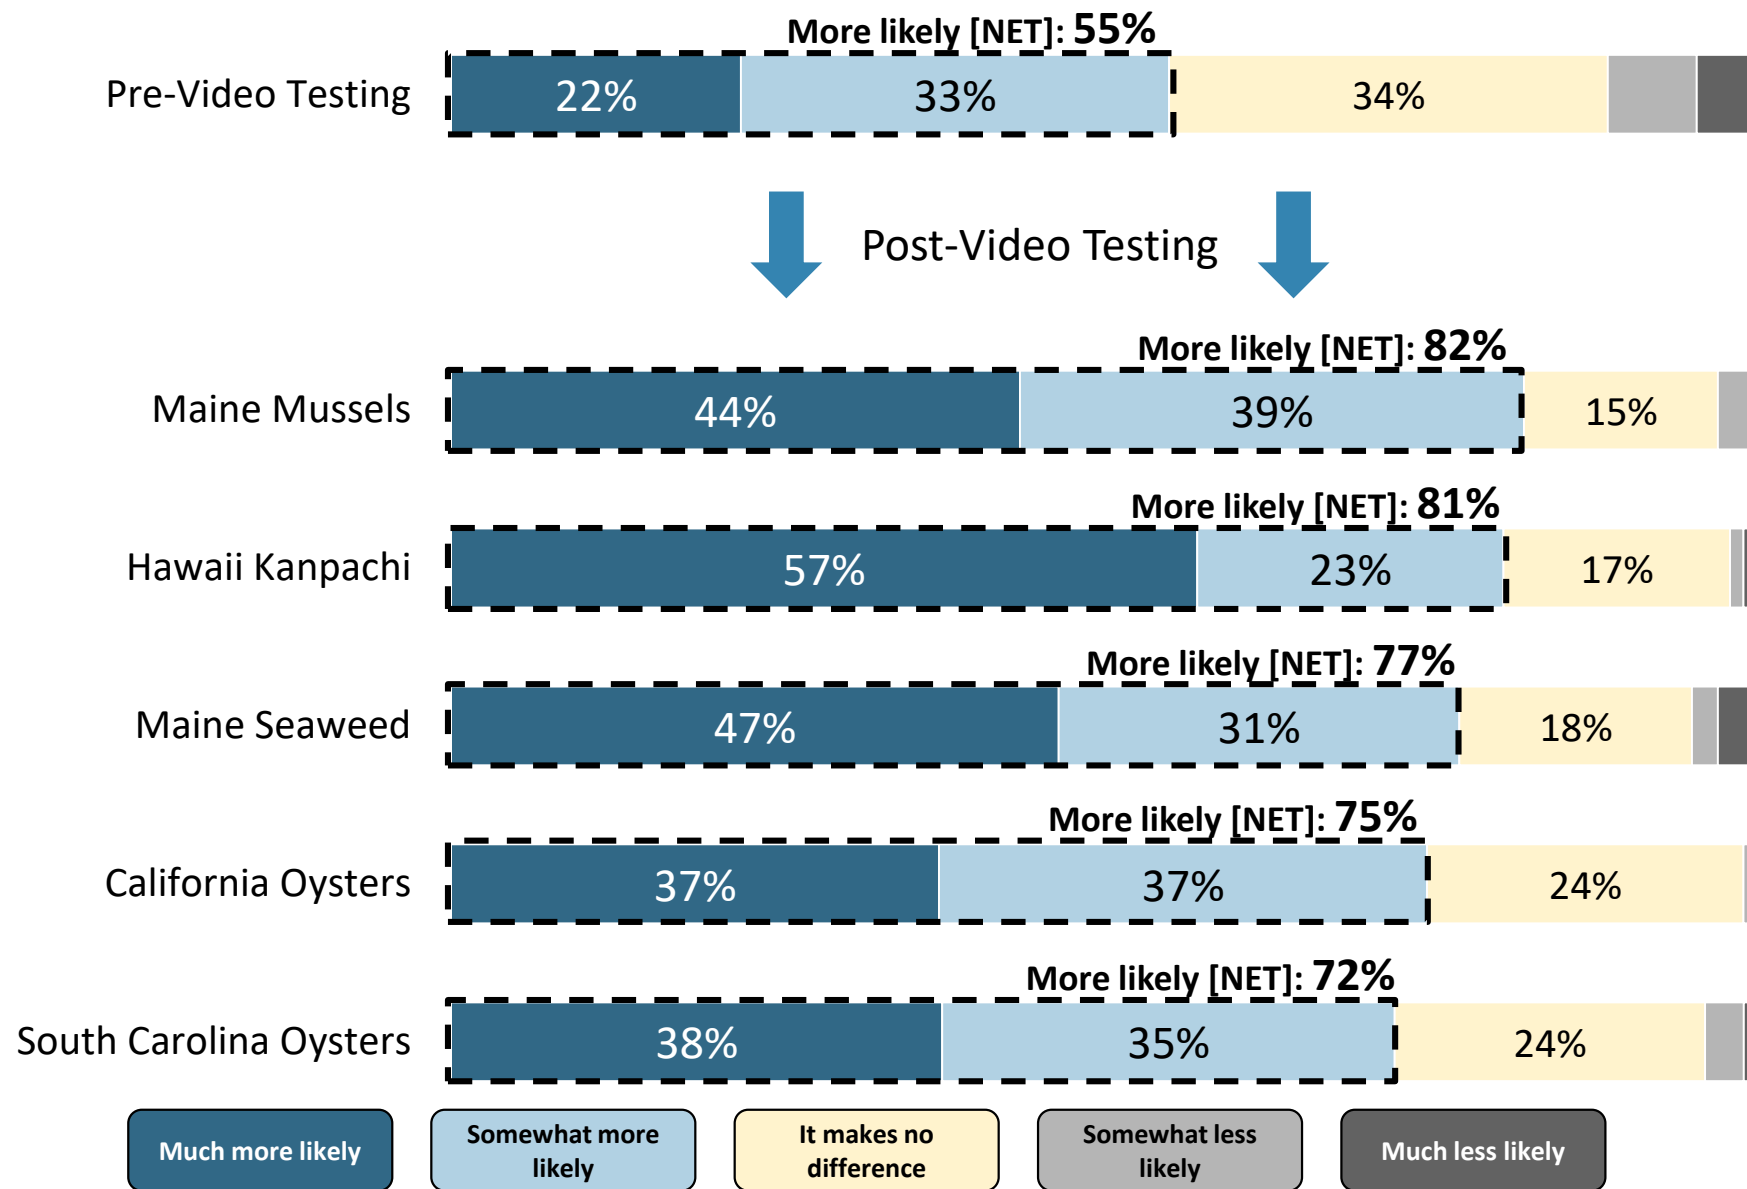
Pre-Video Testing

More likely [NET]: 55%

22% 33% 34%

Post-Video Testing

Maine Mussels

More likely [NET]: 82%

44% 39% 15%

Hawaii Kanpachi

More likely [NET]: 81%

57% 23% 17%

Maine Seaweed

More likely [NET]: 77%

47% 31% 18%

California Oysters

More likely [NET]: 75%

37% 37% 24%

South Carolina Oysters

More likely [NET]: 72%

38% 35% 24%

Much more likely

Somewhat more likely

It makes no difference

Somewhat less likely

Much less likely